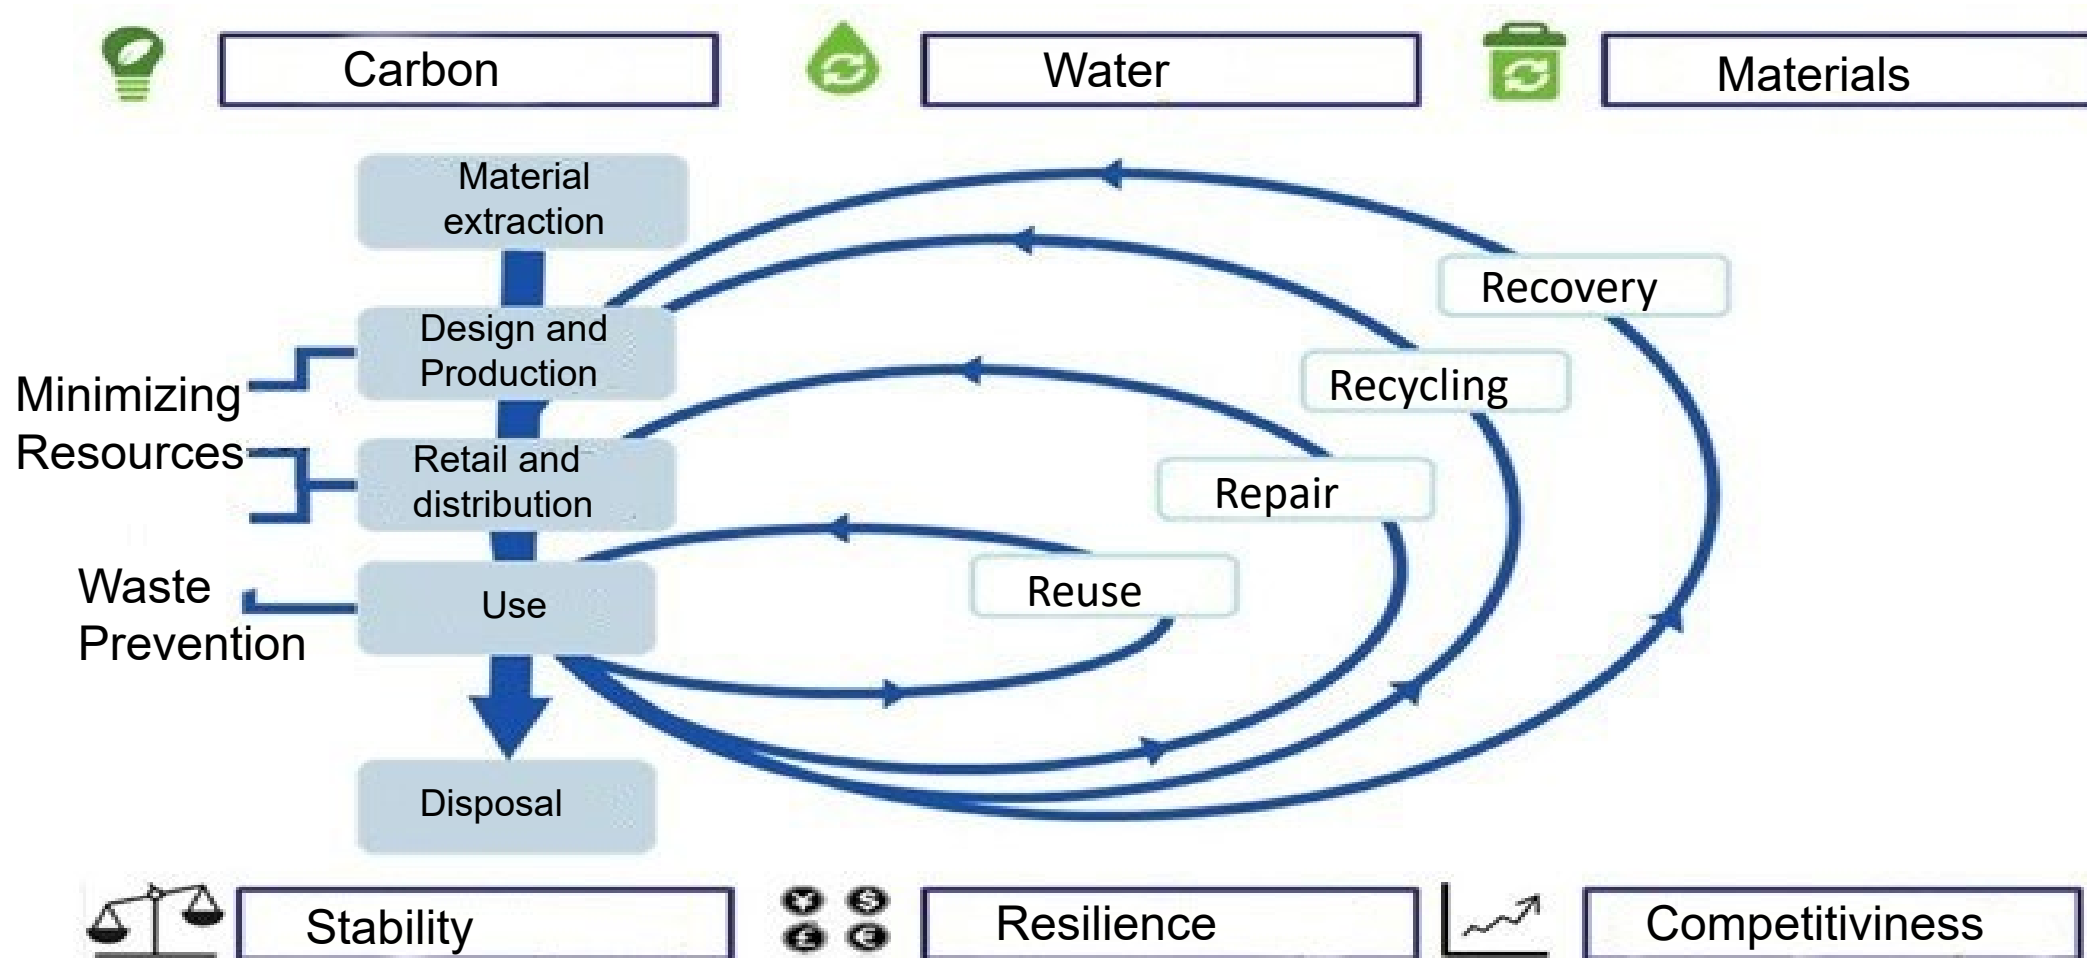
Carbon

Water

Materials

Material extraction

Design and Production

Retail and distribution

Use

Disposal

Minimizing Resources

Waste Prevention

Recovery

Recycling

Repair

Reuse

Stability

Resilience

Competitiviness